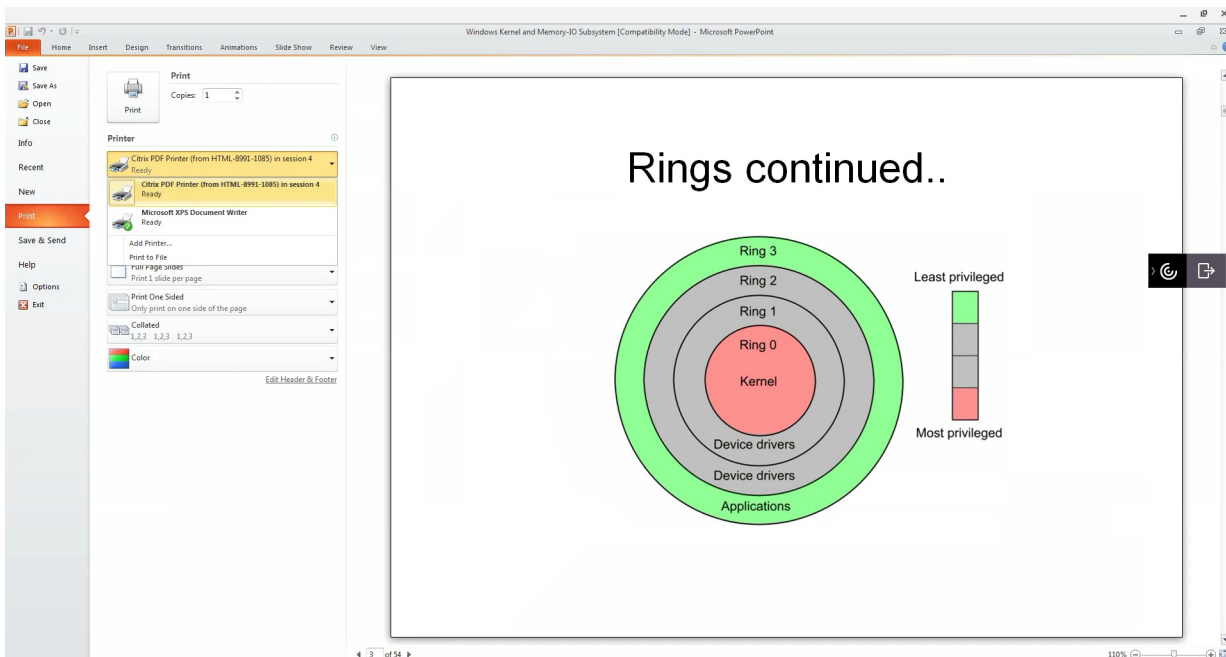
Windows Kernel and Memory-IO Subsystem [Compatibility Mode] - Microsoft PowerPoint

File Home Insert Design Transitions Animations Slide Show Review View

Save
Save As
Open
Close
Info
Recent
New
Print
Save & Send
Help
Options
Exit

Print
Copies: 1
Print

Printer
Citrix PDF Printer (from HTML-8991-1085) in session 4
Ready
Citrix PDF Printer (from HTML-8991-1085) in session 4
Ready
Microsoft XPS Document Writer
Ready
Add Printer...
Print to File
Full Page Slides
Print 1 slide per page
Print One Sided
Only print on one side of the page
Collated
1,2,3 1,2,3 1,2,3
Color
Edit Header & Footer

Rings continued..

Ring 3
Ring 2
Ring 1
Ring 0
Kernel
Device drivers
Device drivers
Applications

Least privileged
Most privileged

3 of 54
110%